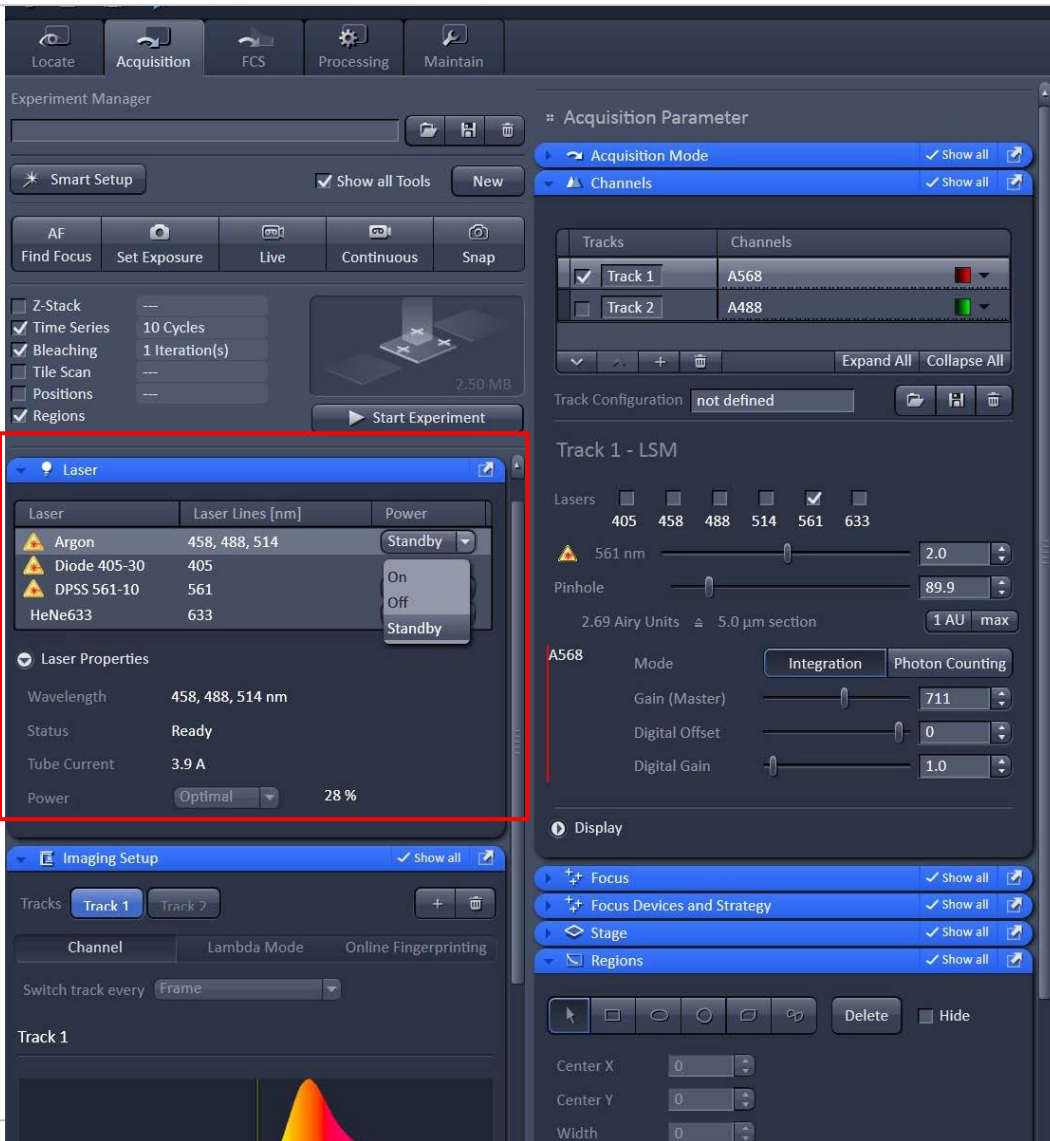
Locate
Acquisition
FCS
Processing
Maintain

Experiment Manager

Smart Setup
Show all Tools
New

AF
Find Focus
Set Exposure
Live
Continuous
Snap

Z-Stack ---
Time Series 10 Cycles
Bleaching 1 Iteration(s)
Tile Scan ---
Positions ---
Regions
2.50 MB
Start Experiment

Laser

| Laser | Laser Lines [nm] | Power |
|---|---|---|
| Argon | 458, 488, 514 | Standby |
| Diode 405-30 | 405 | On |
| DPSS 561-10 | 561 | Off |
| HeNe633 | 633 | Standby |

Laser Properties
Wavelength 458, 488, 514 nm
Status Ready
Tube Current 3.9 A
Power Optimal 28 %

Imaging Setup
Show all
Tracks Track 1 Track 2
Channel
Lambda Mode
Online Fingerprinting
Switch track every Frame
Track 1

Acquisition Parameter
Acquisition Mode
Show all
Channels
Show all

| Tracks | Channels |
|---|---|
| Track 1 | A568 |
| Track 2 | A488 |

Expand All
Collapse All
Track Configuration not defined

Track 1 - LSM
Lasers 405 458 488 514 561 633
561 nm 2.0
Pinhole 89.9
2.69 Airy Units ≙ 5.0 µm section
1 AU max
A568
Mode
Integration
Photon Counting
Gain (Master) 711
Digital Offset 0
Digital Gain 1.0

Display

Focus
Show all
Focus Devices and Strategy
Show all
Stage
Show all
Regions
Show all

Delete
Hide
Center X 0
Center Y 0
Width 0